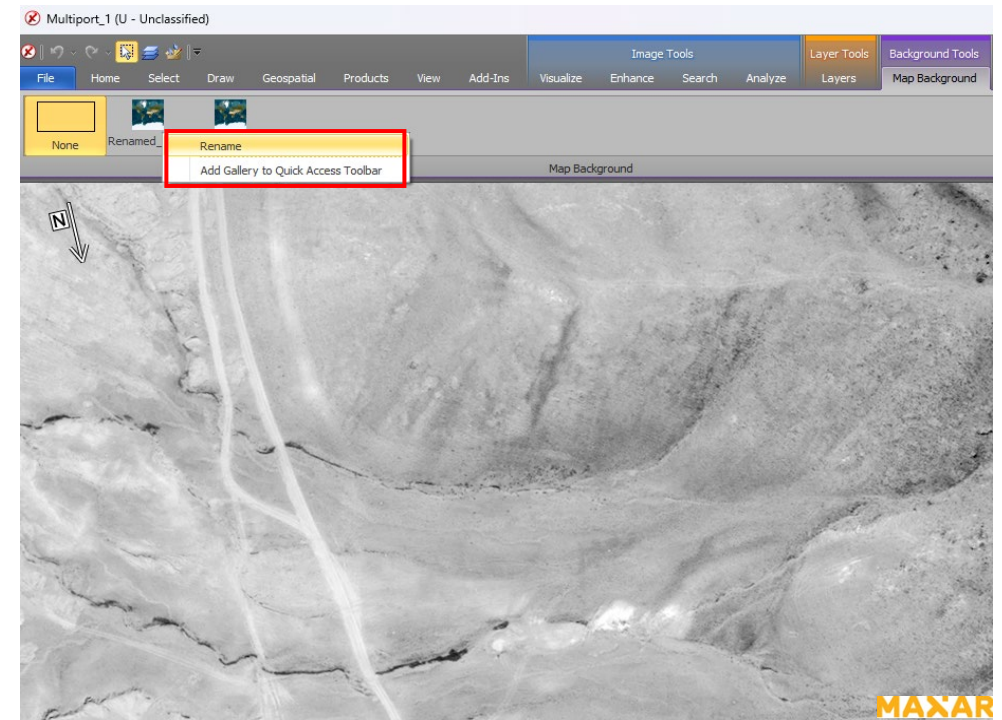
Multiport_1 (U - Unclassified)

Image Tools
Layer Tools
Background Tools

File
Home
Select
Draw
Geospatial
Products
View
Add-Ins
Visualize
Enhance
Search
Analyze
Layers
Map Background

None
Renamed_

Rename
Add Gallery to Quick Access Toolbar

Map Background

N

MAXAR